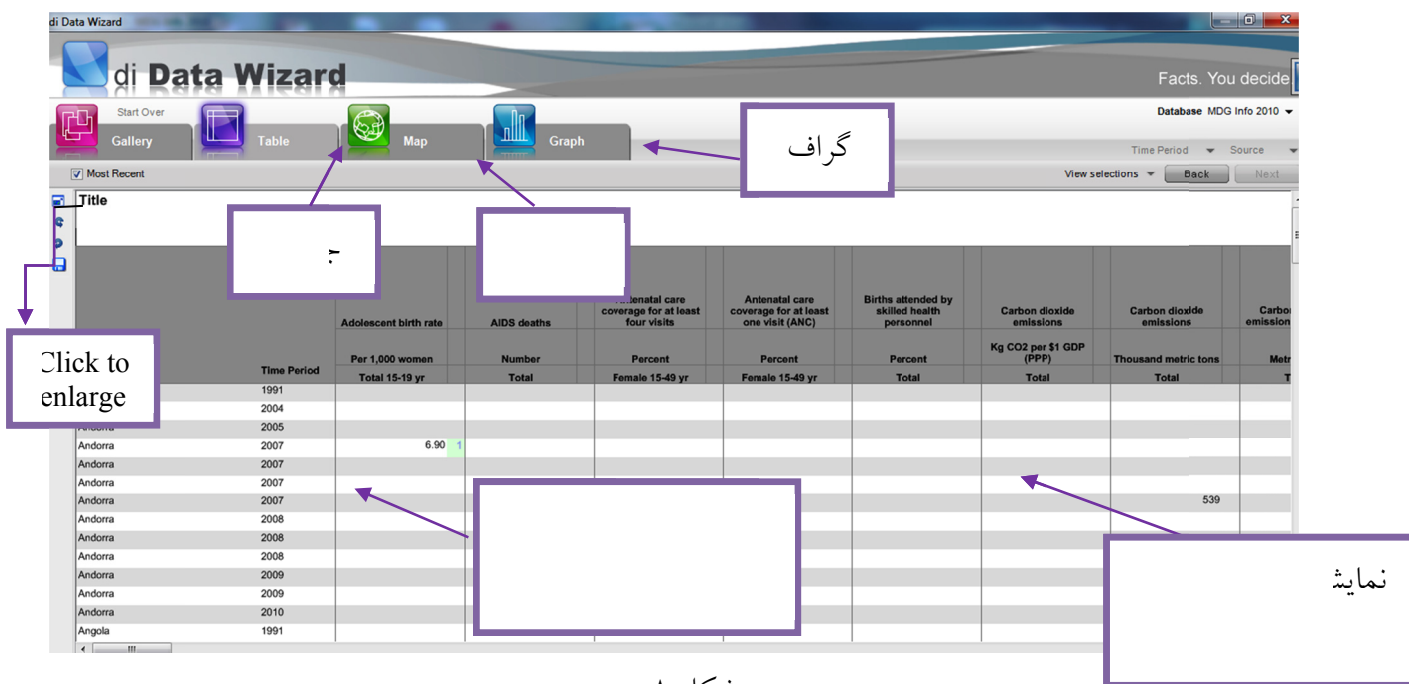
di Data Wizard

di Data Wizard

Facts. You decide

Start Over

Gallery

Table

Map

Graph

گراف

Database MDG Info 2010

Time Period Source

Most Recent

View selections Back Next

Title

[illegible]

Click to enlarge

| | Time Period | Adolescent birth rate | AIDS deaths | Antenatal care coverage for at least four visits | Antenatal care coverage for at least one visit (ANC) | Births attended by skilled health personnel | Carbon dioxide emissions | Carbon dioxide emissions | Carbon emission |
|---|---|---|---|---|---|---|---|---|---|
| | | Per 1,000 women | Number | Percent | Percent | Percent | Kg CO2 per $1 GDP (PPP) | Thousand metric tons | Metr |
| | | Total 15-19 yr | Total | Female 15-49 yr | Female 15-49 yr | Total | Total | Total | T |
| | 1991 | | | | | | | | |
| | 2004 | | | | | | | | |
| Andorra | 2005 | | | | | | | | |
| Andorra | 2007 | 6.90 1 | | | | | | | |
| Andorra | 2007 | | | | | | | | |
| Andorra | 2007 | | | | | | | | |
| Andorra | 2007 | | | | | | | 539 | |
| Andorra | 2008 | | | | | | | | |
| Andorra | 2008 | | | | | | | | |
| Andorra | 2008 | | | | | | | | |
| Andorra | 2009 | | | | | | | | |
| Andorra | 2009 | | | | | | | | |
| Andorra | 2010 | | | | | | | | |
| Angola | 1991 | | | | | | | | |

نمایش

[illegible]